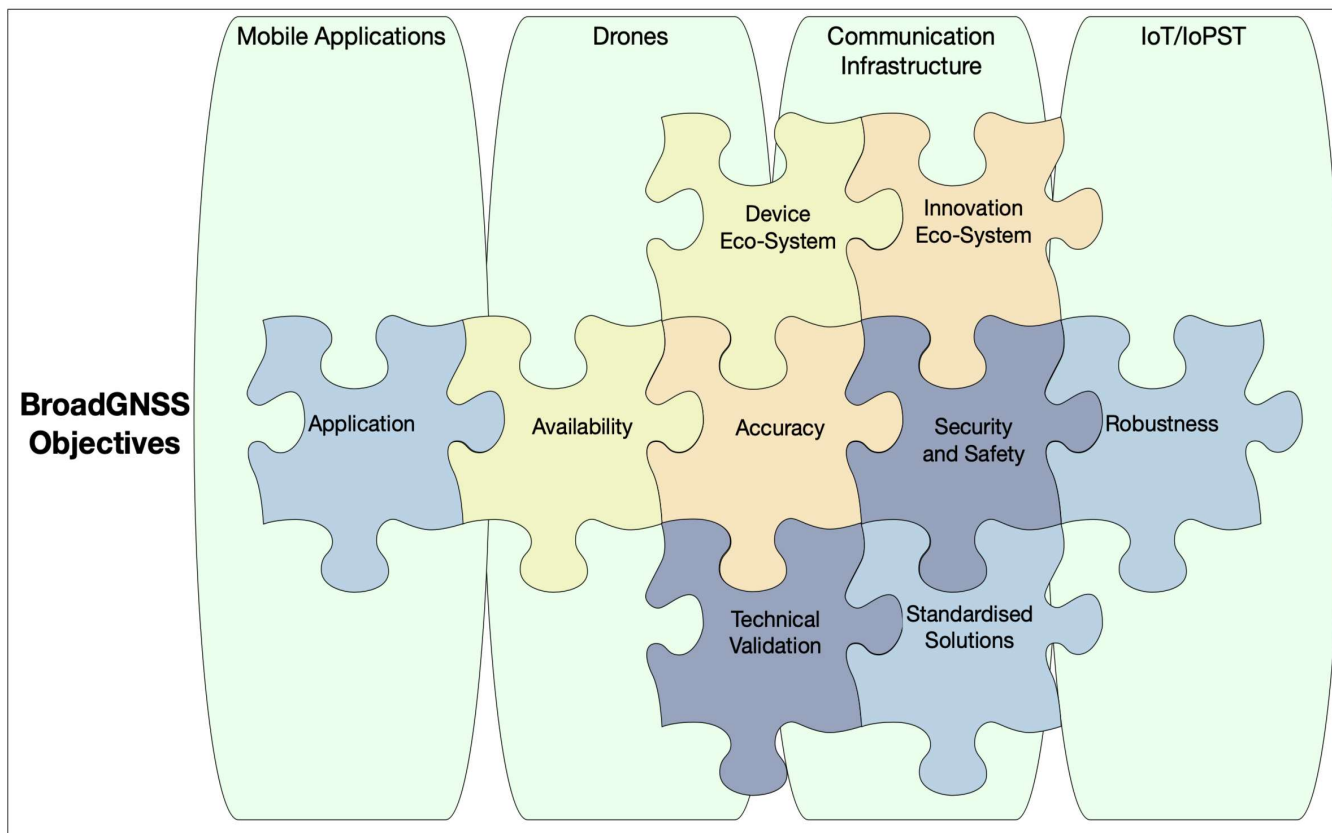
Mobile Applications

Drones

Communication Infrastructure

IoT/IoPST

BroadGNSS Objectives

Device Eco-System

Innovation Eco-System

Application

Availability

Accuracy

Security and Safety

Robustness

Technical Validation

Standardised Solutions